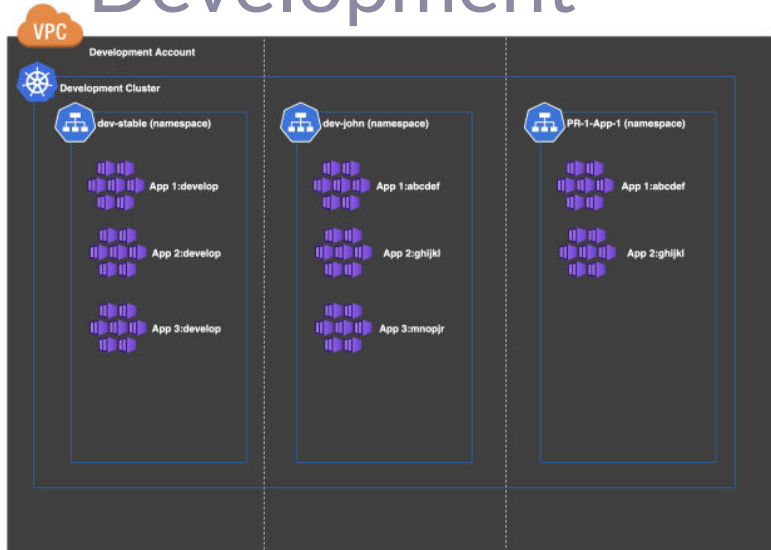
Development

VPC

Development Account

Development Cluster

dev-stable (namespace)

App 1:develop

App 2:develop

App 3:develop

dev-john (namespace)

App 1:abcdef

App 2:ghijkl

App 3:mnopjr

PR-1-App-1 (namespace)

App 1:abcdef

App 2:ghijkl